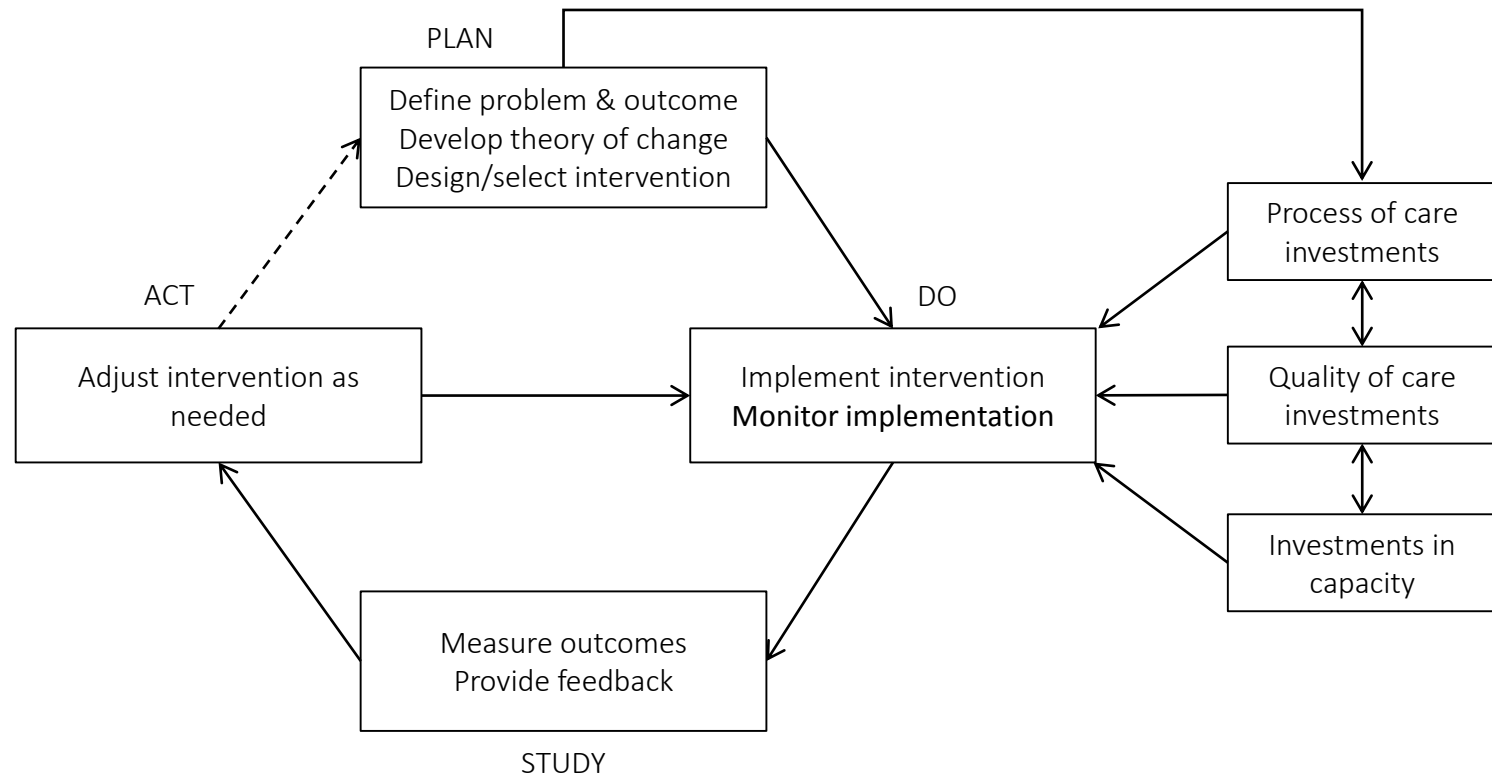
PLAN

Define problem & outcome
Develop theory of change
Design/select intervention

ACT

Adjust intervention as needed

DO

Implement intervention
Monitor implementation

Process of care investments

Quality of care investments

Investments in capacity

Measure outcomes
Provide feedback

STUDY